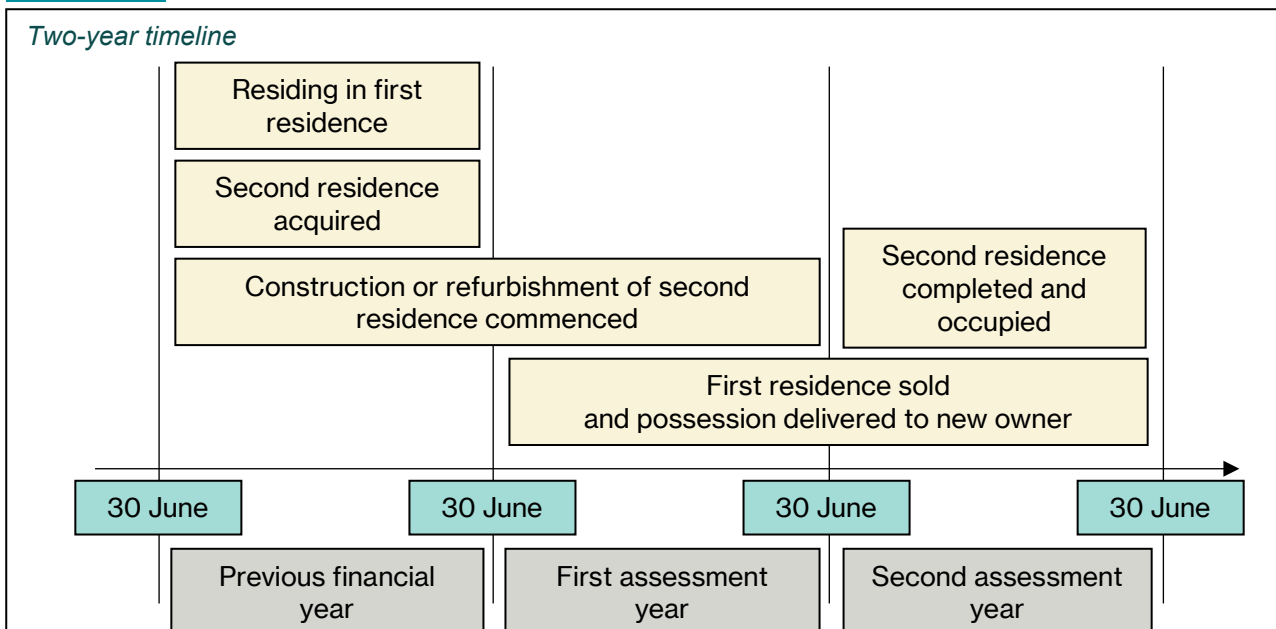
Two-year timeline

Residing in first residence

Second residence acquired

Construction or refurbishment of second residence commenced

Second residence completed and occupied

First residence sold and possession delivered to new owner

30 June

30 June

30 June

30 June

Previous financial year

First assessment year

Second assessment year